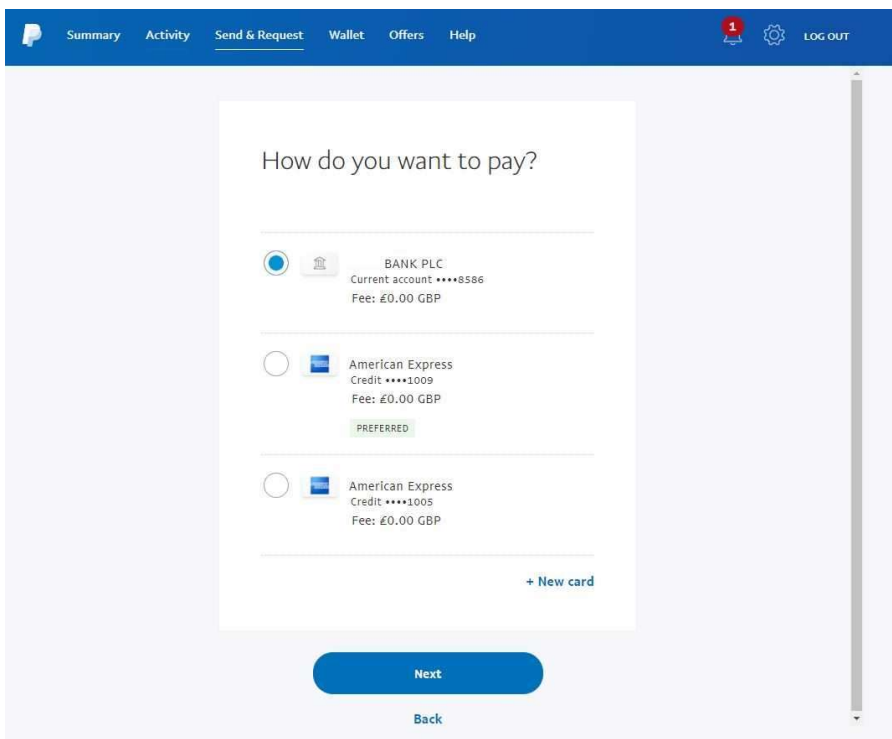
Summary Activity Send & Request Wallet Offers Help

1

LOG OUT

How do you want to pay?

BANK PLC
Current account ••••8586
Fee: £0.00 GBP

American Express
Credit ••••1009
Fee: £0.00 GBP
PREFERRED

American Express
Credit ••••1005
Fee: £0.00 GBP

+ New card

Next

Back